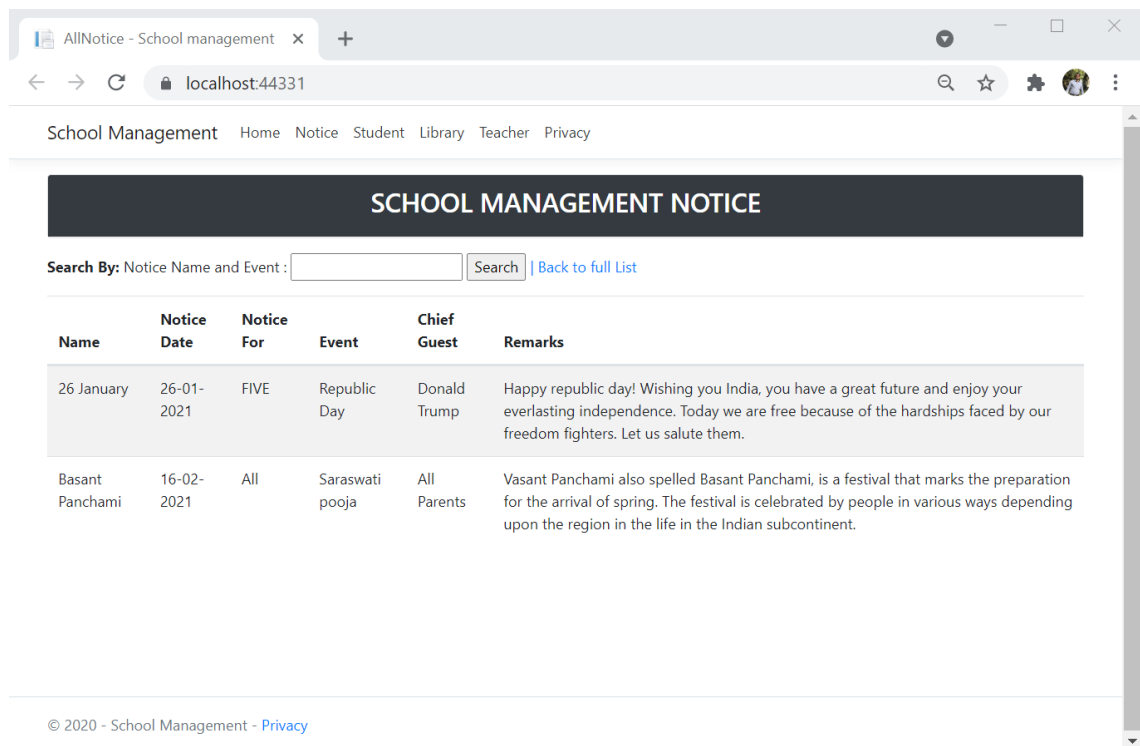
AllNotice - School management ×

localhost:44331

School Management Home Notice Student Library Teacher Privacy

SCHOOL MANAGEMENT NOTICE

**Search By:** Notice Name and Event : Search | Back to full List

| Name | Notice Date | Notice For | Event | Chief Guest | Remarks |
|---|---|---|---|---|---|
| 26 January | 26-01-2021 | FIVE | Republic Day | Donald Trump | Happy republic day! Wishing you India, you have a great future and enjoy your everlasting independence. Today we are free because of the hardships faced by our freedom fighters. Let us salute them. |
| Basant Panchami | 16-02-2021 | All | Saraswati pooja | All Parents | Vasant Panchami also spelled Basant Panchami, is a festival that marks the preparation for the arrival of spring. The festival is celebrated by people in various ways depending upon the region in the life in the Indian subcontinent. |

© 2020 - School Management - Privacy